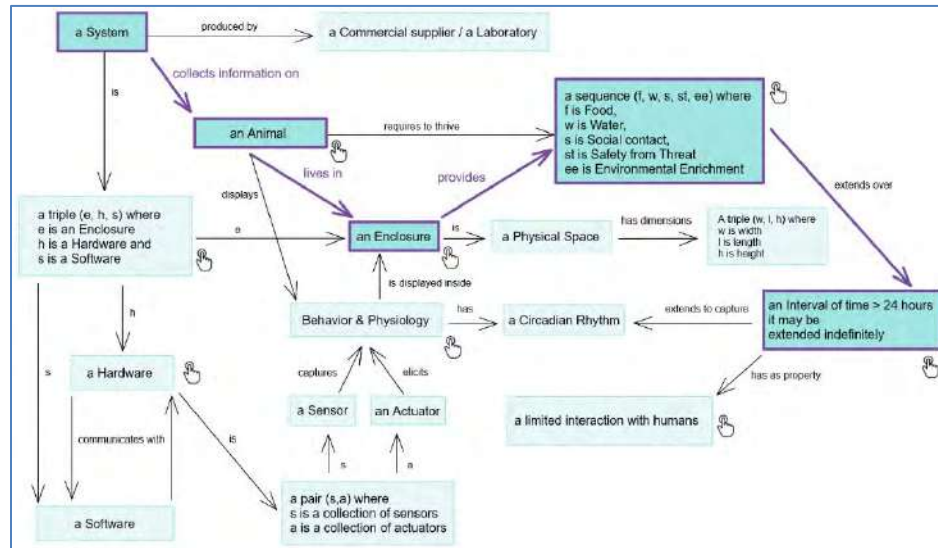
a System

produced by

a Commercial supplier / a Laboratory

collects information on

is

an Animal

requires to thrive

a sequence (f, w, s, st, ee) where
f is Food,
w is Water,
s is Social contact,
st is Safety from Threat
ee is Environmental Enrichment

displays

lives in

provides

extends over

a triple (e, h, s) where
e is an Enclosure
h is a Hardware and
s is a Software

e

an Enclosure

is

a Physical Space

has dimensions

A triple (w, l, h) where
w is width
l is length
h is height

is displayed inside

h

Behavior & Physiology

has

a Circadian Rhythm

extends to capture

an Interval of time > 24 hours
it may be
extended indefinitely

s

a Hardware

captures

elicits

has as property

a Sensor

an Actuator

a limited interaction with humans

communicates with

is

s

a

a Software

a pair (s,a) where
s is a collection of sensors
a is a collection of actuators